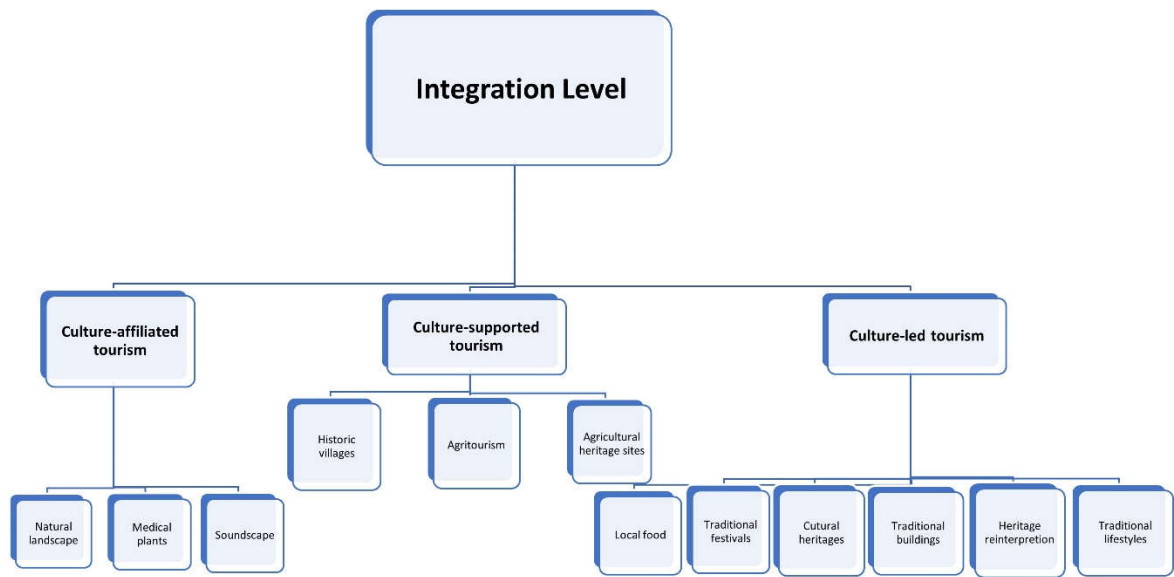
Integration Level

Culture-affiliated tourism

Culture-supported tourism

Culture-led tourism

Historic villages

Agritourism

Agricultural heritage sites

Natural landscape

Medical plants

Soundscape

Local food

Traditional festivals

Cutural heritages

Traditional buildings

Heritage reinterpretion

Traditional lifestyles